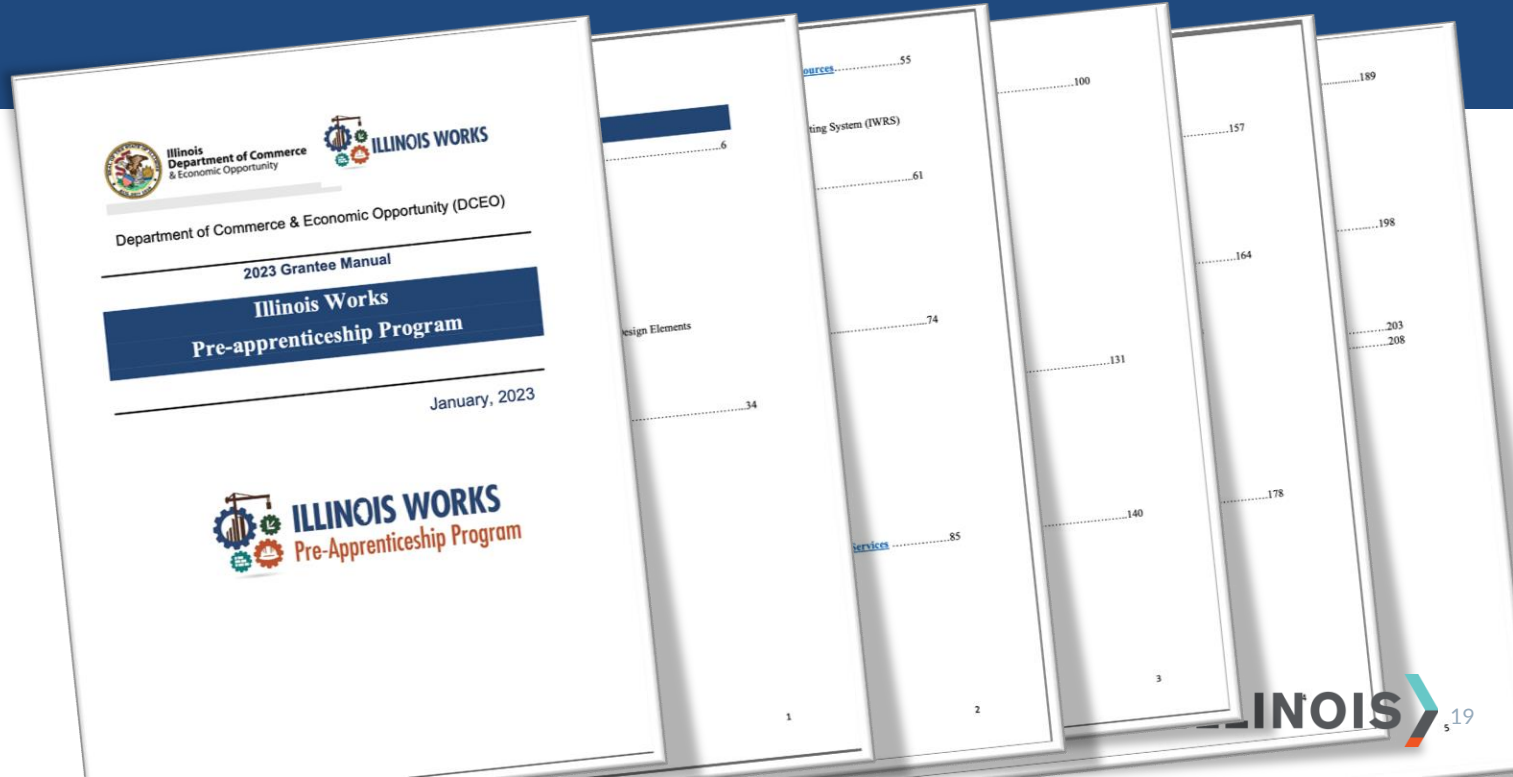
Illinois Department of Commerce & Economic Opportunity

ILLINOIS WORKS

Department of Commerce & Economic Opportunity (DCEO)

2023 Grantee Manual

Illinois Works Pre-apprenticeship Program

January, 2023

ILLINOIS WORKS Pre-Apprenticeship Program

........6

Design Elements

........34

1

ources........55

ting System (IWRS)

........61

........74

Services ........85

2

........100

........131

........140

3

........157

........164

........178

4

........189

........198

........203
........208

5

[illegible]LINOIS

19